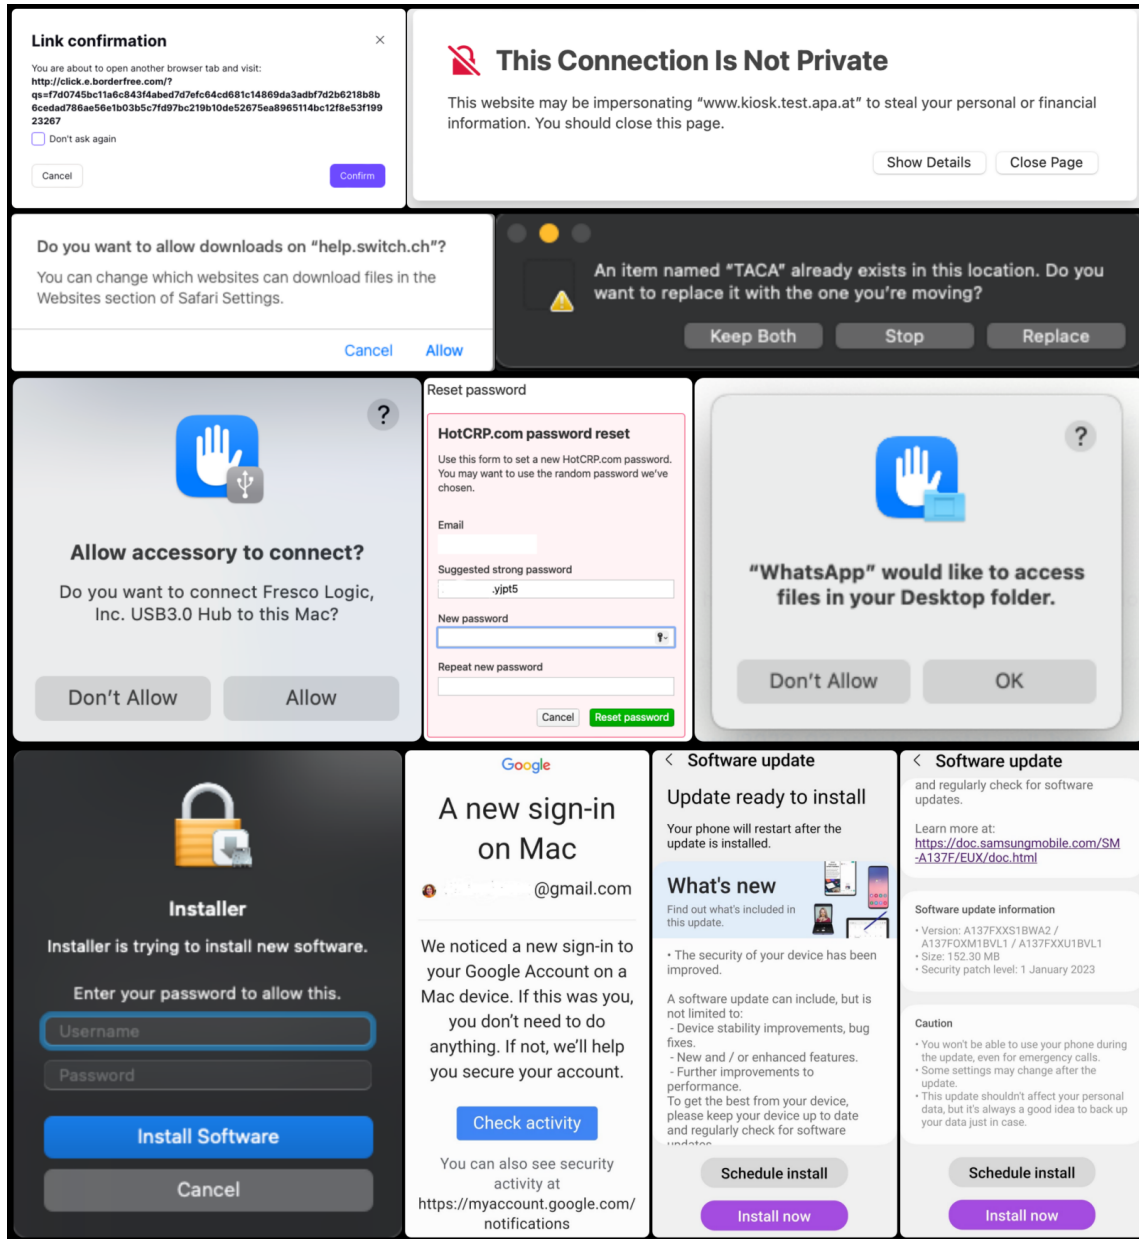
Link confirmation

You are about to open another browser tab and visit:
http://click.e.borderfree.com/?qs=f7d0745bc11a6c843f4abed7d7efc64cd681c14869da3adbf7d2b6218b8b6cedad786ae56e1b03b5c7fd97bc219b10de52675ea8965114bc12f8e53f19923267

Don't ask again

Cancel
Confirm

This Connection Is Not Private

This website may be impersonating "www.kiosk.test.apa.at" to steal your personal or financial information. You should close this page.

Show Details
Close Page

Do you want to allow downloads on "help.switch.ch"?

You can change which websites can download files in the Websites section of Safari Settings.

Cancel
Allow

An item named "TACA" already exists in this location. Do you want to replace it with the one you're moving?

Keep Both
Stop
Replace

?

Allow accessory to connect?

Do you want to connect Fresco Logic, Inc. USB3.0 Hub to this Mac?

Don't Allow
Allow

Reset password

HotCRP.com password reset

Use this form to set a new HotCRP.com password. You may want to use the random password we've chosen.

Email

Suggested strong password
.yjpt5

New password

Repeat new password

Cancel
Reset password

?

"WhatsApp" would like to access files in your Desktop folder.

Don't Allow
OK

Installer

Installer is trying to install new software.

Enter your password to allow this.

Username
Password

Install Software
Cancel

Google

A new sign-in on Mac

@gmail.com

We noticed a new sign-in to your Google Account on a Mac device. If this was you, you don't need to do anything. If not, we'll help you secure your account.

Check activity

You can also see security activity at
https://myaccount.google.com/notifications

Software update

Update ready to install

Your phone will restart after the update is installed.

What's new

Find out what's included in this update.

• The security of your device has been improved.

A software update can include, but is not limited to:
- Device stability improvements, bug fixes.
- New and / or enhanced features.
- Further improvements to performance.
To get the best from your device, please keep your device up to date and regularly check for software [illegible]

Schedule install
Install now

Software update

and regularly check for software updates.

Learn more at:
https://doc.samsungmobile.com/SM-A137F/EUX/doc.html

Software update information

• Version: A137FXXS1BWA2 / A137FOXM1BVL1 / A137FXXU1BVL1
• Size: 152.30 MB
• Security patch level: 1 January 2023

Caution

• You won't be able to use your phone during the update, even for emergency calls.
• Some settings may change after the update.
• This update shouldn't affect your personal data, but it's always a good idea to back up your data just in case.

Schedule install
Install now